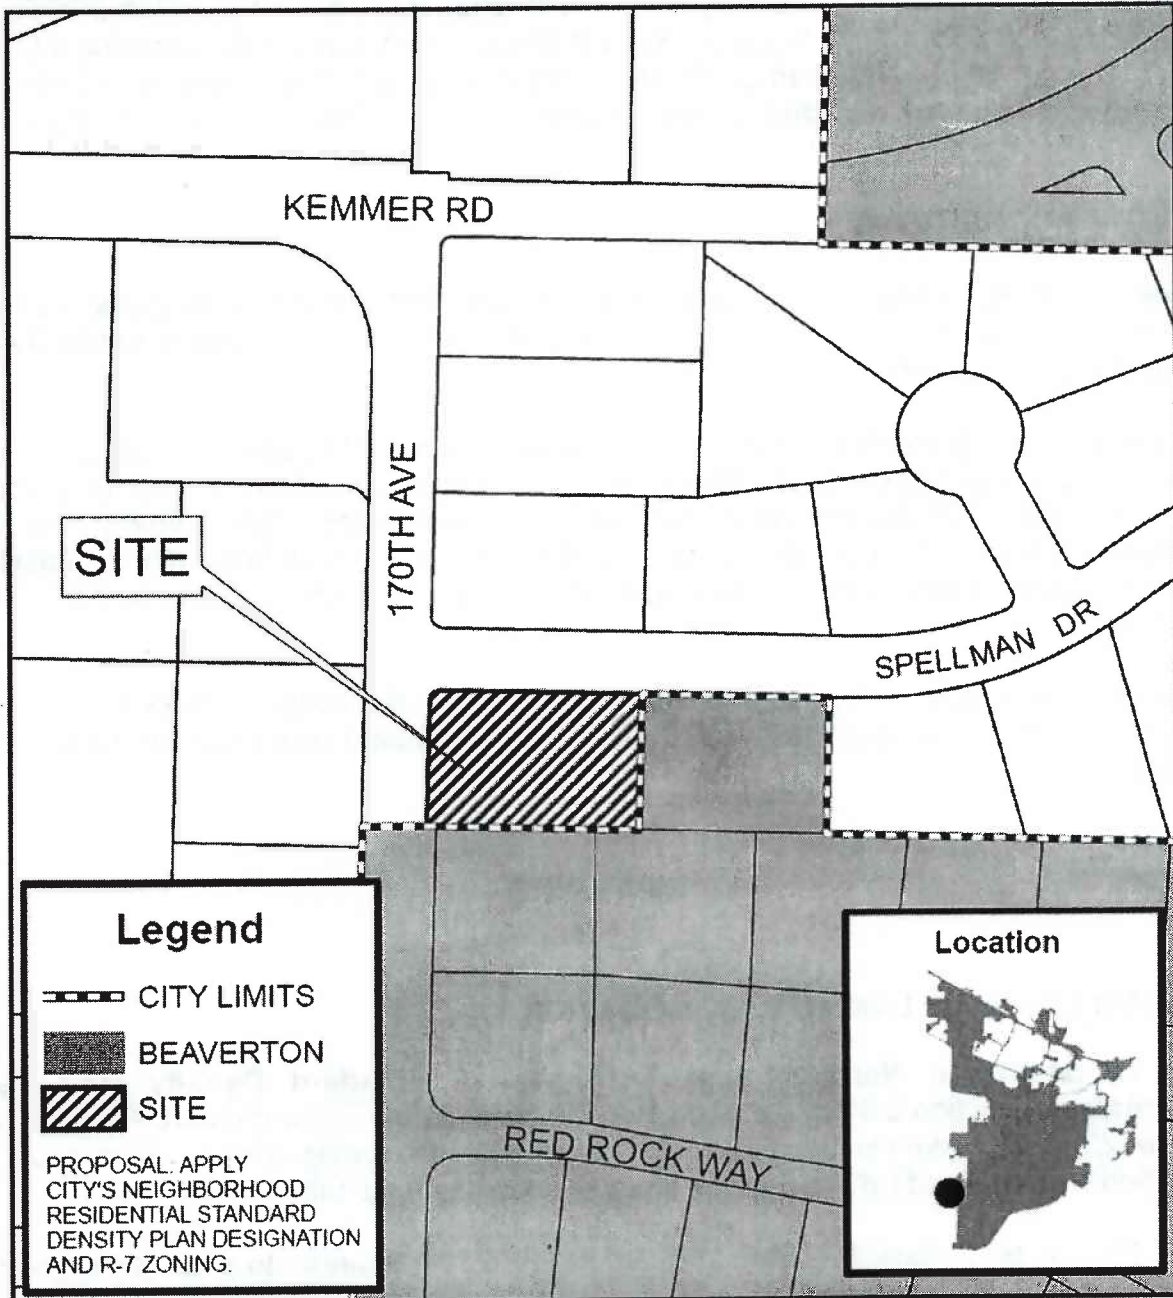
KEMMER RD

170TH AVE

SITE

SPELLMAN DR

RED ROCK WAY

Legend

CITY LIMITS

BEAVERTON

SITE

PROPOSAL: APPLY CITY'S NEIGHBORHOOD RESIDENTIAL STANDARD DENSITY PLAN DESIGNATION AND R-7 ZONING.

Location